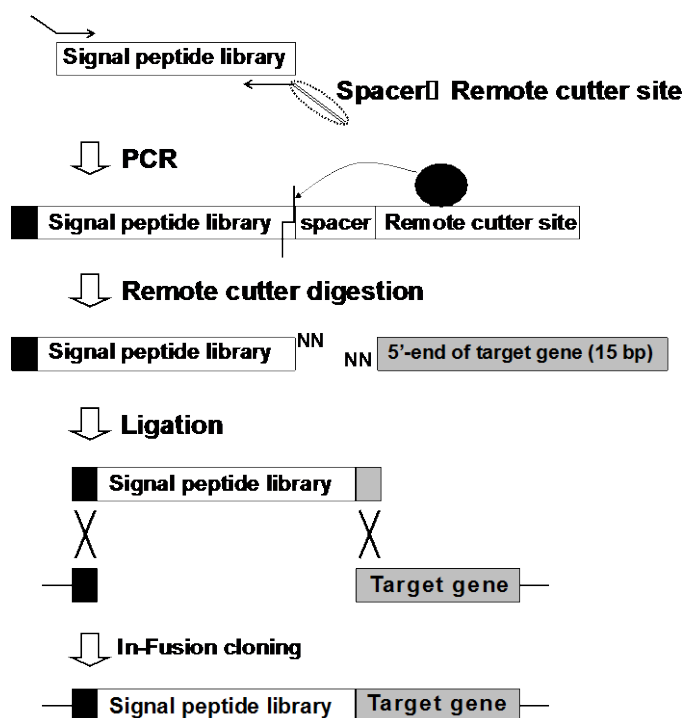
Signal peptide library

Spacer Remote cutter site

PCR

Signal peptide library spacer Remote cutter site

Remote cutter digestion

Signal peptide library NN NN 5'-end of target gene (15 bp)

Ligation

Signal peptide library

Target gene

In-Fusion cloning

Signal peptide library Target gene